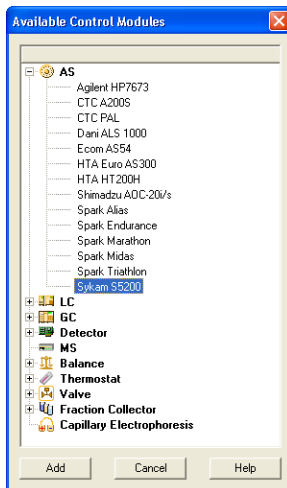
Available Control Modules

AS
Agilent HP7673
CTC A200S
CTC PAL
Dani ALS 1000
Ecom AS54
HTA Euro AS300
HTA HT200H
Shimadzu AOC-20i/s
Spark Alias
Spark Endurance
Spark Marathon
Spark Midas
Spark Triathlon
Sykam S5200
LC
GC
Detector
MS
Balance
Thermostat
Valve
Fraction Collector
Capillary Electrophoresis

Add
Cancel
Help